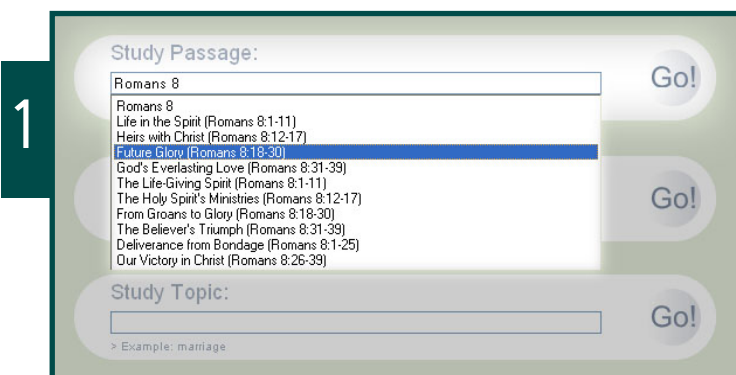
1

Study Passage:

Romans 8

Go!

Romans 8
Life in the Spirit (Romans 8:1-11)
Heirs with Christ (Romans 8:12-17)
Future Glory (Romans 8:18-30)
God's Everlasting Love (Romans 8:31-39)
The Life-Giving Spirit (Romans 8:1-11)
The Holy Spirit's Ministries (Romans 8:12-17)
From Groans to Glory (Romans 8:18-30)
The Believer's Triumph (Romans 8:31-39)
Deliverance from Bondage (Romans 8:1-25)
Our Victory in Christ (Romans 8:26-39)

Go!

Study Topic:

Go!

> Example: marriage